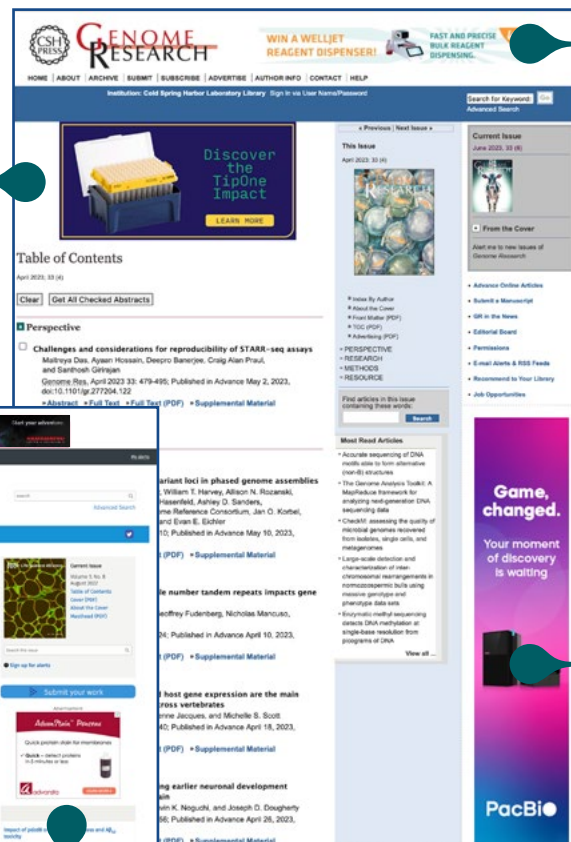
CSH PRESS GENOME RESEARCH

WIN A WELLJET REAGENT DISPENSER!

FAST AND PRECISE BULK REAGENT DISPENSING.

HOME | ABOUT | ARCHIVE | SUBMIT | SUBSCRIBE | ADVERTISE | AUTHOR INFO | CONTACT | HELP

Institution: Cold Spring Harbor Laboratory Library Sign In via User Name/Password

Search for Keyword: Go
Advanced Search

Discover the TipOne Impact
LEARN MORE

Table of Contents

April 2023; 33 (4)

Clear | Get All Checked Abstracts

Perspective

Challenges and considerations for reproducibility of STARR-seq assays
Maitreya Das, Ayaan Hossain, Deepro Banerjee, Craig Alan Praul, and Santhosh Girirajan
Genome Res. April 2023 33: 479-495; Published in Advance May 2, 2023, doi:10.1101/gr.277204.122
» Abstract » Full Text » Full Text (PDF) » Supplemental Material

ariant loci in phased genome assemblies
, William T. Harvey, Allison N. Rozanski, Hasenfeld, Ashley D. Sanders, me Reference Consortium, Jan O. Korbel, and Evan E. Eichler
10; Published in Advance May 10, 2023,
t (PDF) » Supplemental Material

le number tandem repeats impacts gene
Geoffrey Fudenberg, Nicholas Mancuso,
24; Published in Advance April 10, 2023,
t (PDF) » Supplemental Material

d host gene expression are the main ross vertebrates
erine Jacques, and Michelle S. Scott
40; Published in Advance April 18, 2023,
t (PDF) » Supplemental Material

ng earlier neuronal development
ain
avin K. Noguchi, and Joseph D. Dougherty
56; Published in Advance April 26, 2023,
t (PDF) » Supplemental Material

« Previous | Next Issue »

This Issue
April 2023; 33 (4)

Index By Author
About the Cover
Front Matter (PDF)
TOC (PDF)
Advertising (PDF)

PERSPECTIVE
RESEARCH
METHODS
RESOURCE

Find articles in this issue containing these words:
Search

Most Read Articles

Accurate sequencing of DNA motifs able to form alternative (non-B) structures
The Genome Analysis Toolkit: A MapReduce framework for analyzing next-generation DNA sequencing data
CheckM: assessing the quality of microbial genomes recovered from isolates, single cells, and metagenomes
Large-scale detection and characterization of interchromosomal rearrangements in normozoospermic bulls using massive genotype and phenotype data sets
Enzymatic methyl sequencing detects DNA methylation at single-base resolution from picograms of DNA
View all ...

Current Issue
June 2023; 33 (6)

From the Cover
Alert me to new issues of Genome Research

Advance Online Articles
Submit a Manuscript
GR in the News
Editorial Board
Permissions
E-mail Alerts & RSS Feeds
Recommend to Your Library
Job Opportunities

Game, changed.
Your moment of discovery is waiting
PacBio

Start your adventure
Search
Advanced Search
Current Issue
Volume 5, No. 8
August 2022
Table of Contents
Cover (PNG)
About the Cover
Masthead (PDF)
Search this issue
Sign up for alerts
Submit your work
Advertisement
AdvanStain™ Ponceau
Quick protein stain for membranes
Quick – detect proteins in 3 minutes or less
advansta
Impact of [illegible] and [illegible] toxicity